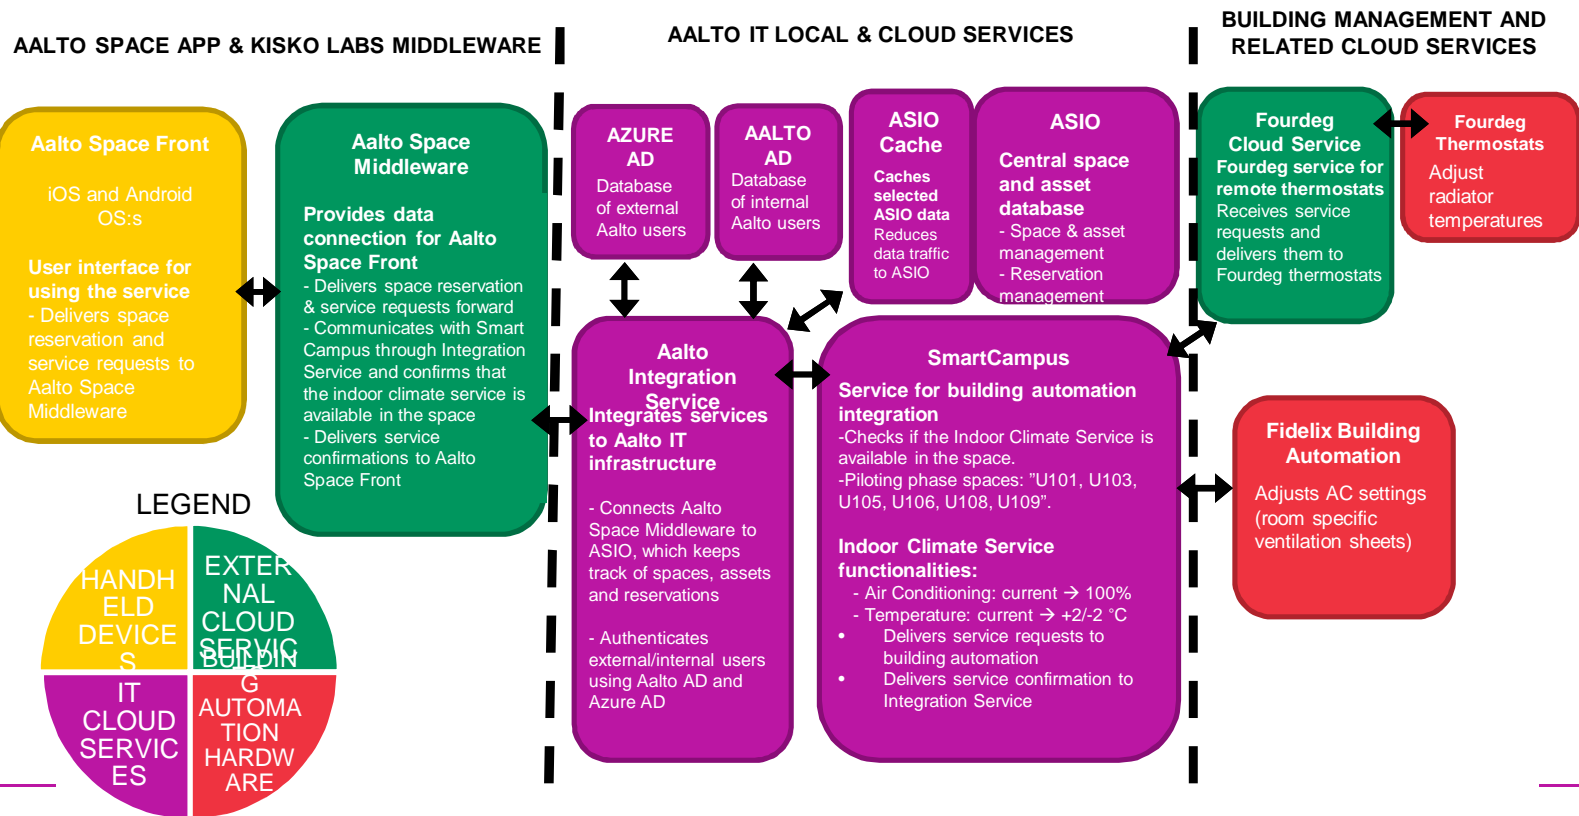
AALTO SPACE APP & KISKO LABS MIDDLEWARE

AALTO IT LOCAL & CLOUD SERVICES

BUILDING MANAGEMENT AND RELATED CLOUD SERVICES

Aalto Space Front

iOS and Android OS:s

User interface for using the service
- Delivers space reservation and service requests to Aalto Space Middleware

Aalto Space Middleware

Provides data connection for Aalto Space Front
- Delivers space reservation & service requests forward
- Communicates with Smart Campus through Integration Service and confirms that the indoor climate service is available in the space
- Delivers service confirmations to Aalto Space Front

AZURE AD
Database of external Aalto users

AALTO AD
Database of internal Aalto users

ASIO Cache
Caches selected ASIO data
Reduces data traffic to ASIO

ASIO
Central space and asset database
- Space & asset management
- Reservation management

Fourdeg Cloud Service
Fourdeg service for remote thermostats
Receives service requests and delivers them to Fourdeg thermostats

Fourdeg Thermostats
Adjust radiator temperatures

Aalto Integration Service
Integrates services to Aalto IT infrastructure

- Connects Aalto Space Middleware to ASIO, which keeps track of spaces, assets and reservations

- Authenticates external/internal users using Aalto AD and Azure AD

SmartCampus
Service for building automation integration
-Checks if the Indoor Climate Service is available in the space.
-Piloting phase spaces: ”U101, U103, U105, U106, U108, U109”.

Indoor Climate Service functionalities:
- Air Conditioning: current → 100%
- Temperature: current → +2/-2 °C
• Delivers service requests to building automation
• Delivers service confirmation to Integration Service

Fidelix Building Automation
Adjusts AC settings (room specific ventilation sheets)

LEGEND
HANDHELD DEVICES
EXTERNAL CLOUD SERVIC
IT CLOUD SERVICES
BUILDING AUTOMATION HARDWARE